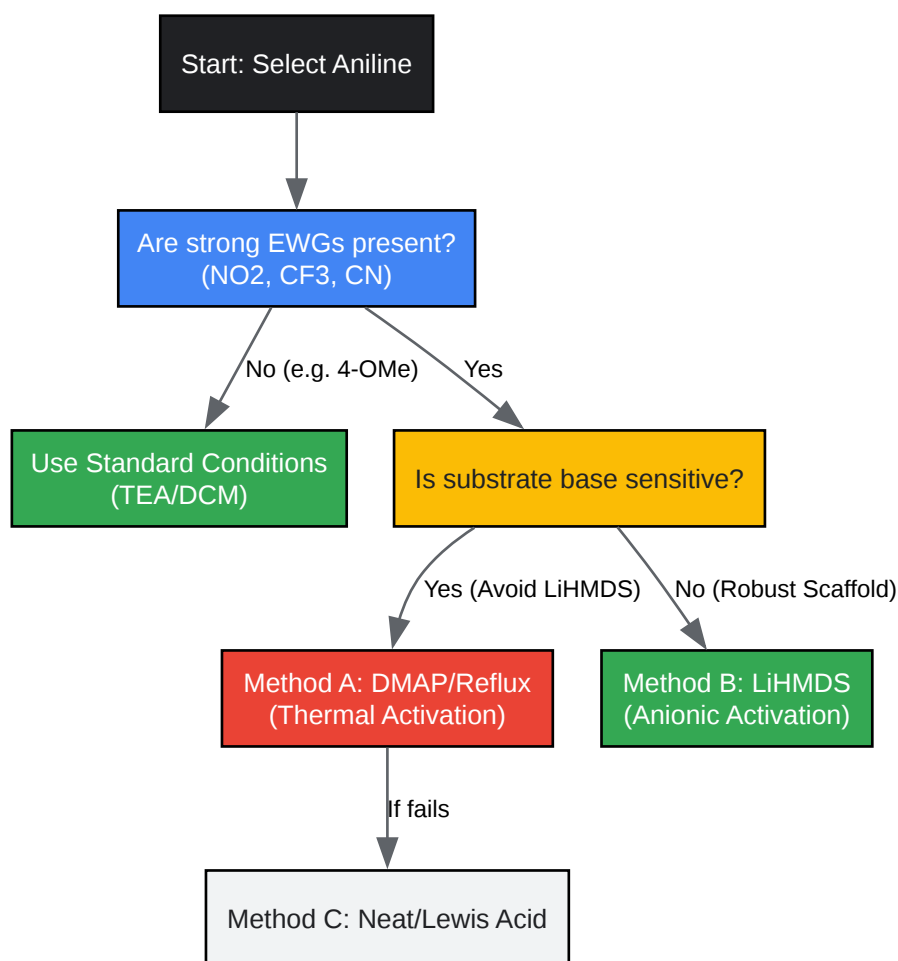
Start: Select Aniline

Are strong EWGs present? (NO2, CF3, CN)

No (e.g. 4-OMe)

Yes

Use Standard Conditions (TEA/DCM)

Is substrate base sensitive?

Yes (Avoid LiHMDS)

No (Robust Scaffold)

Method A: DMAP/Reflux (Thermal Activation)

Method B: LiHMDS (Anionic Activation)

If fails

Method C: Neat/Lewis Acid